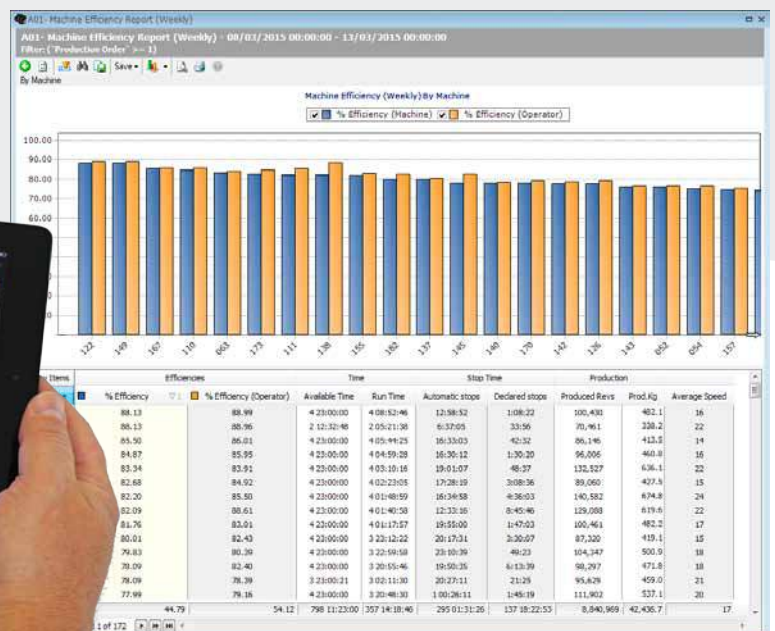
A01- Machine Efficiency Report (Weekly)

A01- Machine Efficiency Report (Weekly) - 08/03/2015 00:00:00 - 13/03/2015 00:00:00

Filter: ('Production Order' >= 1)

Save

By Machine

Machine Efficiency (Weekly) By Machine

% Efficiency (Machine) % Efficiency (Operator)

100.00
90.00
80.00
70.00
60.00
50.00

122 149 167 110 063 173 111 138 155 152 137 145 140 170 142 126 143 052 054 157

| Items | Efficiencies | | Time | | Stop Time | | Production | | |
|---|---|---|---|---|---|---|---|---|---|
| | % Efficiency | % Efficiency (Operator) | Available Time | Run Time | Automatic stops | Declared stops | Produced Revs | Prod.Kg | Average Speed |
| | 88.13 | 88.99 | 4 23:00:00 | 4 08:52:46 | 12:58:52 | 1:08:22 | 100,430 | 482.1 | 16 |
| | 88.13 | 88.96 | 2 12:32:48 | 2 05:21:38 | 6:37:05 | 33:56 | 70,461 | 338.2 | 22 |
| | 85.50 | 86.01 | 4 23:00:00 | 4 05:44:25 | 16:33:03 | 42:32 | 86,146 | 413.5 | 14 |
| | 84.87 | 85.95 | 4 23:00:00 | 4 04:59:28 | 16:30:12 | 1:30:20 | 96,006 | 460.8 | 16 |
| | 83.34 | 83.91 | 4 23:00:00 | 4 03:10:16 | 19:01:07 | 48:37 | 132,527 | 636.1 | 22 |
| | 82.68 | 84.92 | 4 23:00:00 | 4 02:23:05 | 17:28:19 | 3:08:36 | 89,060 | 427.5 | 15 |
| | 82.20 | 85.50 | 4 23:00:00 | 4 01:48:59 | 16:34:58 | 4:36:03 | 140,582 | 674.8 | 24 |
| | 82.09 | 88.61 | 4 23:00:00 | 4 01:40:58 | 12:33:16 | 8:45:46 | 129,088 | 619.6 | 22 |
| | 81.76 | 83.01 | 4 23:00:00 | 4 01:17:57 | 19:55:00 | 1:47:03 | 100,461 | 482.2 | 17 |
| | 80.01 | 82.43 | 4 23:00:00 | 3 23:12:22 | 20:17:31 | 3:30:07 | 87,320 | 419.1 | 15 |
| | 79.83 | 80.39 | 4 23:00:00 | 3 22:59:58 | 23:10:39 | 49:23 | 104,347 | 500.9 | 18 |
| | 78.09 | 82.40 | 4 23:00:00 | 3 20:55:46 | 19:50:25 | 6:13:39 | 98,297 | 471.8 | 18 |
| | 78.09 | 78.39 | 3 23:00:21 | 3 02:11:30 | 20:27:11 | 21:29 | 95,629 | 459.0 | 21 |
| | 77.99 | 79.16 | 4 23:00:00 | 3 20:48:30 | 1 00:26:11 | 1:45:19 | 111,902 | 537.1 | 20 |
| | 44.79 | 54.12 | 798 11:23:00 | 357 14:18:46 | 295 01:31:26 | 137 18:22:53 | 8,840,969 | 42,436.7 | 17 |

1 of 172